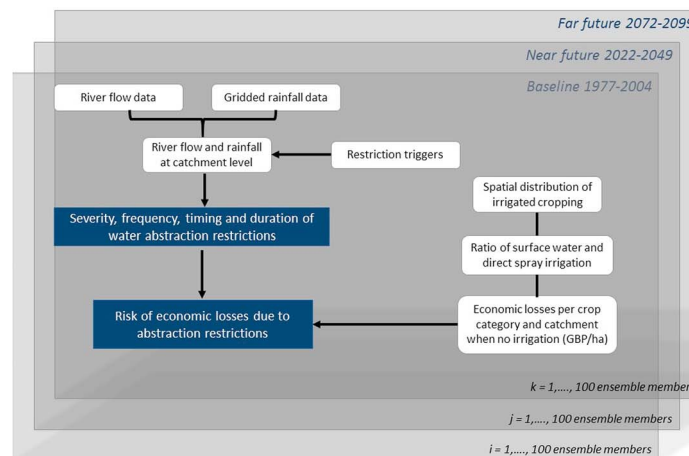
Far future 2072-2099

Near future 2022-2049

Baseline 1977-2004

River flow data

Gridded rainfall data

River flow and rainfall at catchment level

Restriction triggers

Spatial distribution of irrigated cropping

Severity, frequency, timing and duration of water abstraction restrictions

Ratio of surface water and direct spray irrigation

Risk of economic losses due to abstraction restrictions

Economic losses per crop category and catchment when no irrigation (GBP/ha)

k = 1,...., 100 ensemble member

j = 1,...., 100 ensemble members

i = 1,...., 100 ensemble members